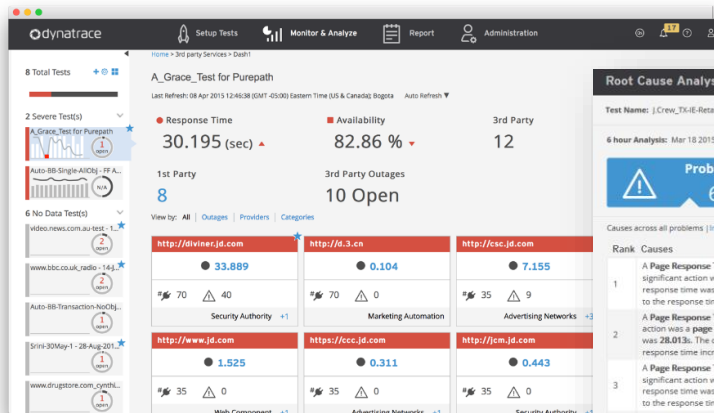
dynatrace

Setup Tests

Monitor & Analyze

Report

Administration

17

8 Total Tests

2 Severe Test(s)

A_Grace_Test for Purepath

1 open

Auto-BB-Single-AllObj - FF A...

N/A

6 No Data Test(s)

video.news.com.au-test - 1...

1 open

www.bbc.co.uk_radio - 14-J...

1 open

Auto-BB-Transaction-NoObj...

1 open

Srini-30May-1 - 28-Aug-201...

1 open

www.drugstore.com_cynthi...

1 open

home > 3rd party Services > Dash1

A_Grace_Test for Purepath

Last Refresh: 08 Apr 2015 12:46:38 (GMT -05:00) Eastern Time (US & Canada); Bogota Auto Refresh

Response Time

30.195 (sec)

Availability

82.86 %

3rd Party

12

1st Party

8

3rd Party Outages

10 Open

View by: All | Outages | Providers | Categories

http://diviner.jd.com

33.889

70 40

Security Authority +1

http://d.3.cn

0.104

70 0

Marketing Automation

http://csc.jd.com

7.155

35 9

Advertising Networks +3

http://www.jd.com

1.525

35 0

Web Component +1

https://ccc.jd.com

0.311

70 0

Advertising Networks +1

http://jcm.jd.com

0.443

35 0

Security Authority +1

Root Cause Analys

Test Name: J.Crew_TX-IE-Reta

6 hour Analysis: Mar 18 2015

Prob

6

Causes across all problems | In

| Rank | Causes |
|---|---|
| 1 | A Page Response significant action w response time was to the response tim |
| 2 | A Page Response action was a page was 28.013s. The response time incr |
| 3 | A Page Response significant action w response time was to the response tim |